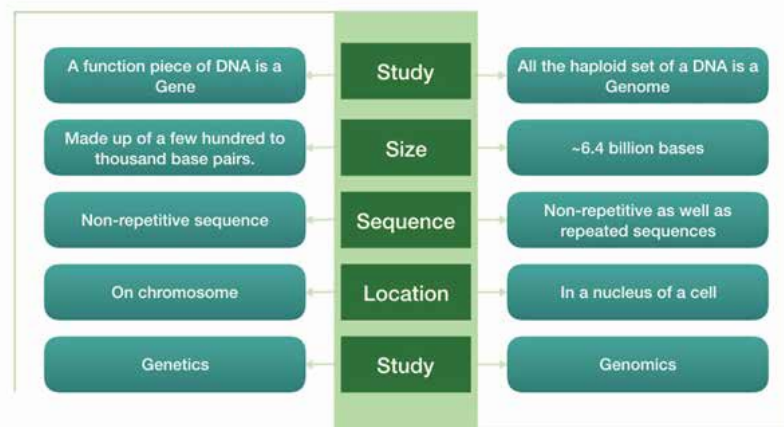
A function piece of DNA is a Gene

Study

All the haploid set of a DNA is a Genome

Made up of a few hundred to thousand base pairs.

Size

~6.4 billion bases

Non-repetitive sequence

Sequence

Non-repetitive as well as repeated sequences

On chromosome

Location

In a nucleus of a cell

Genetics

Study

Genomics